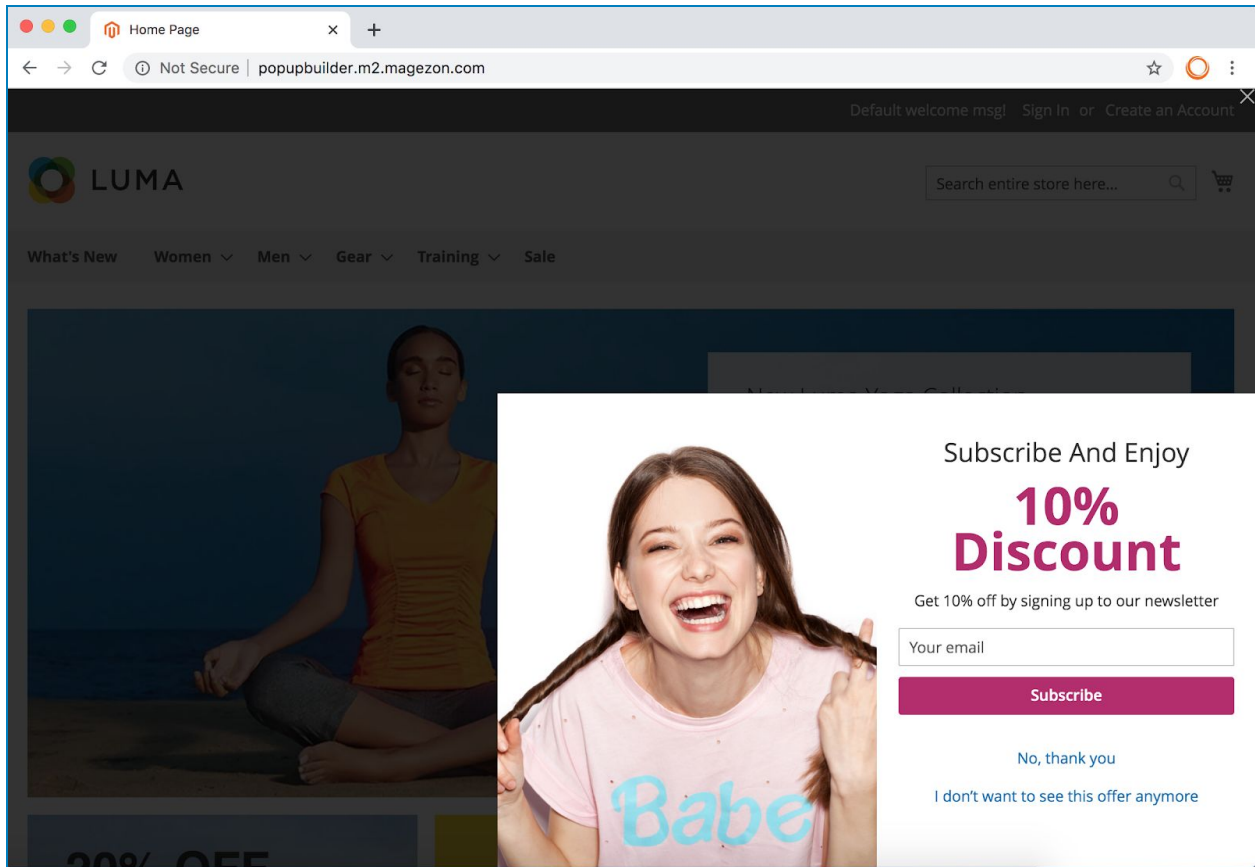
Home Page

Not Secure | popupbuilder.m2.magezon.com

Default welcome msg! Sign In or Create an Account

LUMA

Search entire store here...

What's New Women Men Gear Training Sale

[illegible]

Subscribe And Enjoy

10% Discount

Get 10% off by signing up to our newsletter

Your email

Subscribe

No, thank you

I don't want to see this offer anymore

Babe

20% OFF